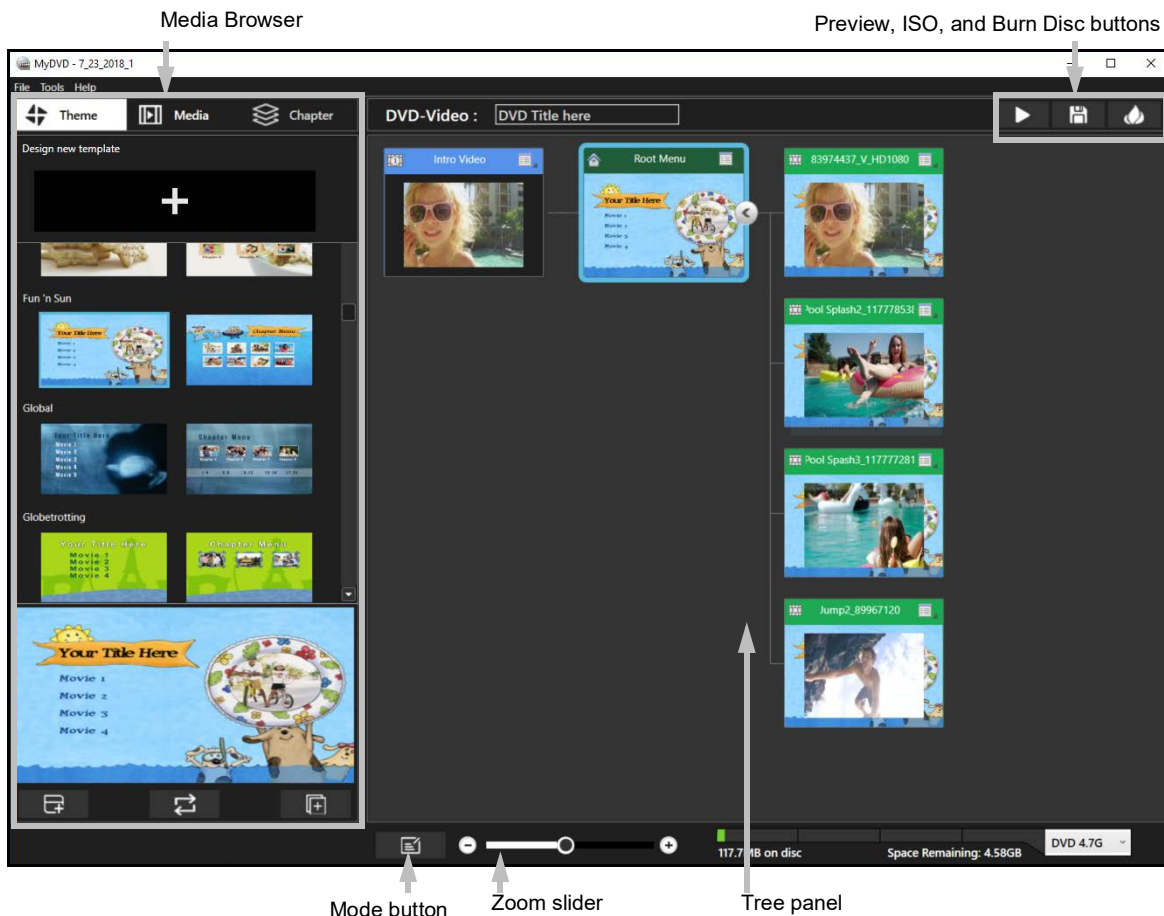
Media Browser

Preview, ISO, and Burn Disc buttons

MyDVD - 7_23_2018_1

File Tools Help

Theme

Media

Chapter

DVD-Video : DVD Title here

Design new template

Fun 'n Sun

Your Title Here

Chapter Menu

Global

Your Title Here

Movie 1
Movie 2
Movie 3
Movie 4

Chapter Menu

Globetrotting

Your Title Here
Movie 1
Movie 2
Movie 3
Movie 4

Chapter Menu

Your Title Here

Movie 1
Movie 2
Movie 3
Movie 4

Intro Video

Root Menu

Your Title Here

83974437_V_HD1080

Pool Splash2_11777853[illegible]

Pool Spash3_117777281

Jump2_89967120

117.7 MB on disc

Space Remaining: 4.58GB

DVD 4.7G

Mode button

Zoom slider

Tree panel